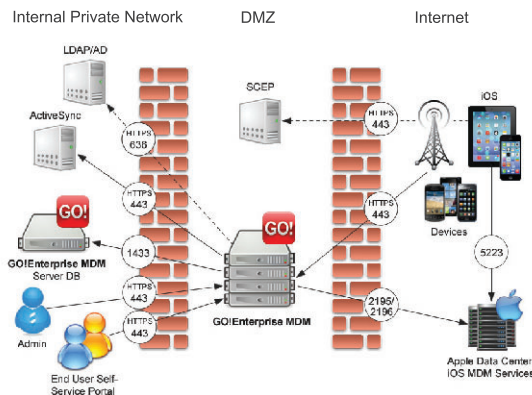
Internal Private Network

DMZ

Internet

LDAP/AD

ActiveSync

HTTPS 636

SCEP

HTTPS 443

iOS

HTTPS 443

HTTPS 443

Devices

GO!

GO!

1433

GO!Enterprise MDM Server DB

5223

HTTPS 443

GO!Enterprise MDM

2195/ 2196

Admin

HTTPS 443

End User Self-Service Portal

Apple Data Center iOS MDM Services